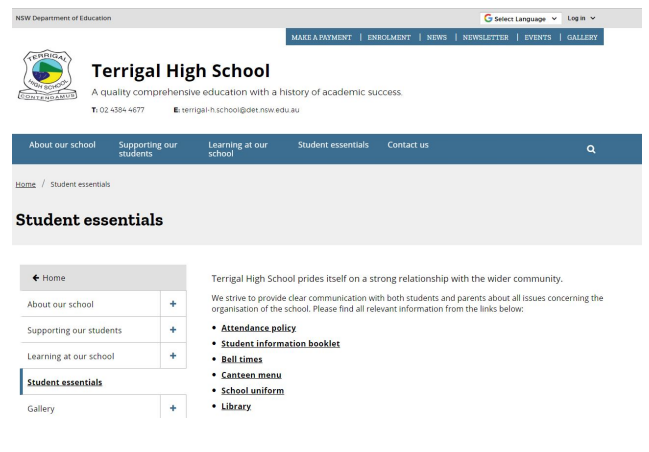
NSW Department of Education

Select Language ∨ Log in ∨

MAKE A PAYMENT | ENROLMENT | NEWS | NEWSLETTER | EVENTS | GALLERY

TERRIGAL HIGH SCHOOL CONTENDAMUS

Terrigal High School

A quality comprehensive education with a history of academic success.

T: 02 4384 4677 E: terrigal-h.school@det.nsw.edu.au

About our school | Supporting our students | Learning at our school | Student essentials | Contact us

Home / Student essentials

Student essentials

← Home

About our school +

Supporting our students +

Learning at our school +

Student essentials

Gallery +

Terrigal High School prides itself on a strong relationship with the wider community.

We strive to provide clear communication with both students and parents about all issues concerning the organisation of the school. Please find all relevant information from the links below:

- Attendance policy
- Student information booklet
- Bell times
- Canteen menu
- School uniform
- Library